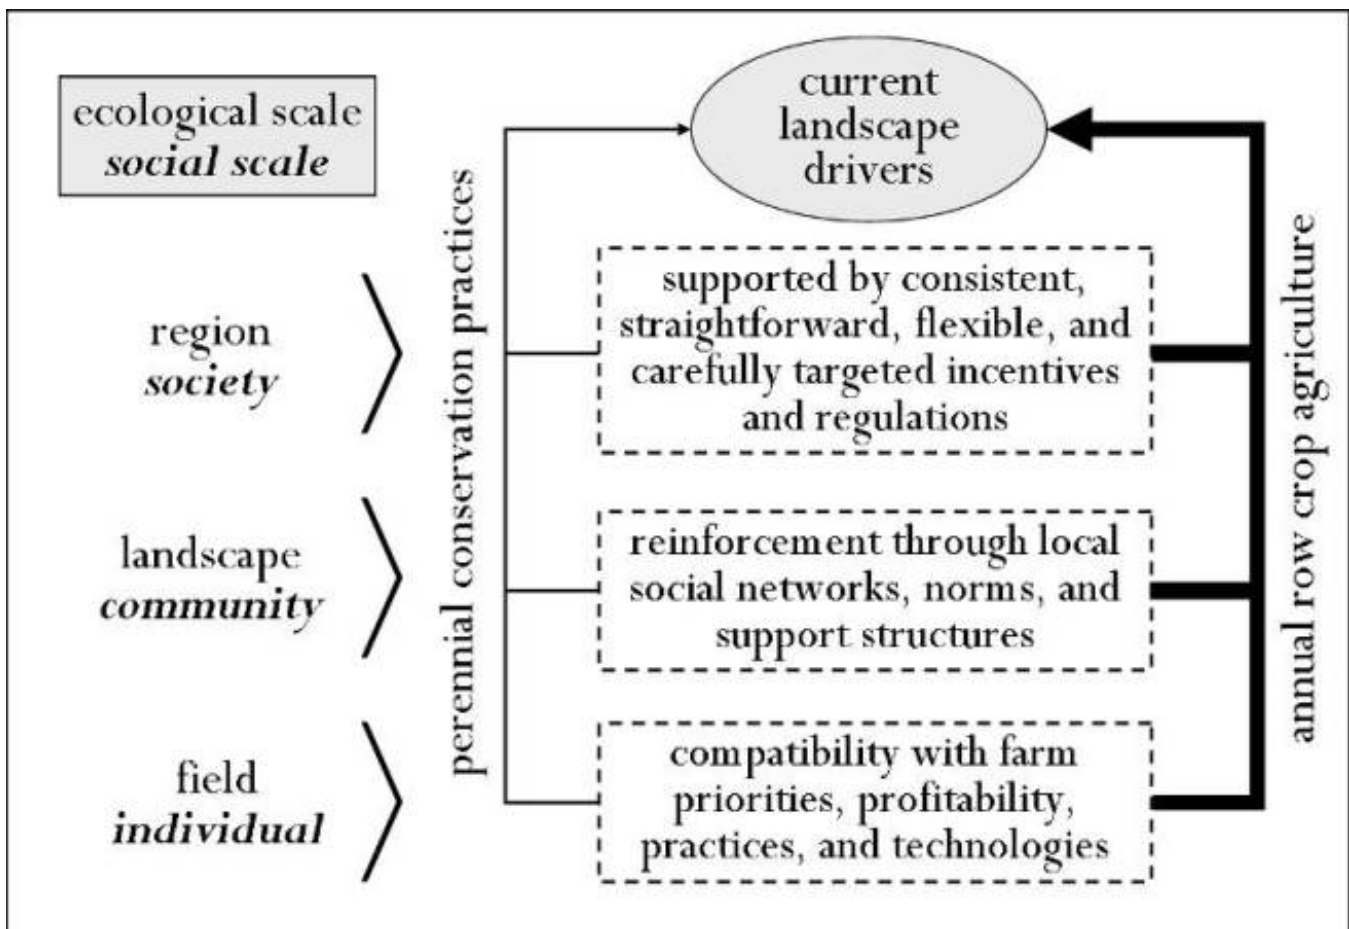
ecological scale
*social scale*

current landscape drivers

region
*society*

landscape
*community*

field
*individual*

perennial conservation practices

supported by consistent, straightforward, flexible, and carefully targeted incentives and regulations

reinforcement through local social networks, norms, and support structures

compatibility with farm priorities, profitability, practices, and technologies

annual row crop agriculture